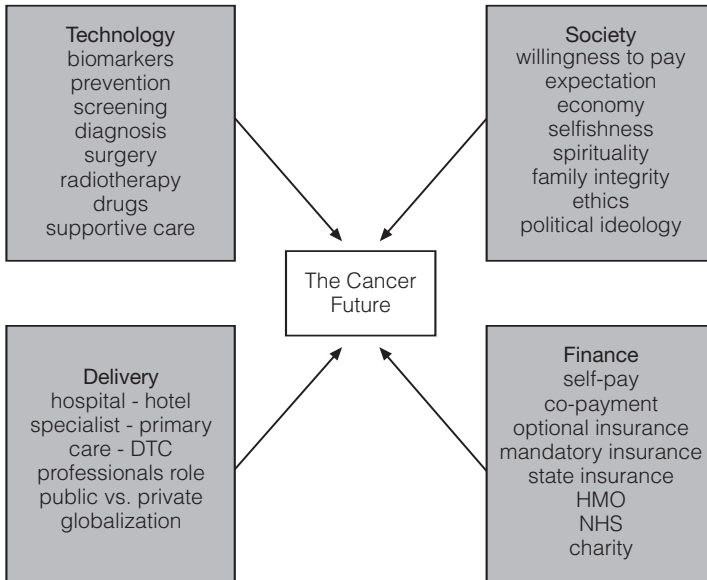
Technology
biomarkers
prevention
screening
diagnosis
surgery
radiotherapy
drugs
supportive care

Society
willingness to pay
expectation
economy
selfishness
spirituality
family integrity
ethics
political ideology

The Cancer Future

Delivery
hospital - hotel
specialist - primary care - DTC
professionals role
public vs. private
globalization

Finance
self-pay
co-payment
optional insurance
mandatory insurance
state insurance
HMO
NHS
charity